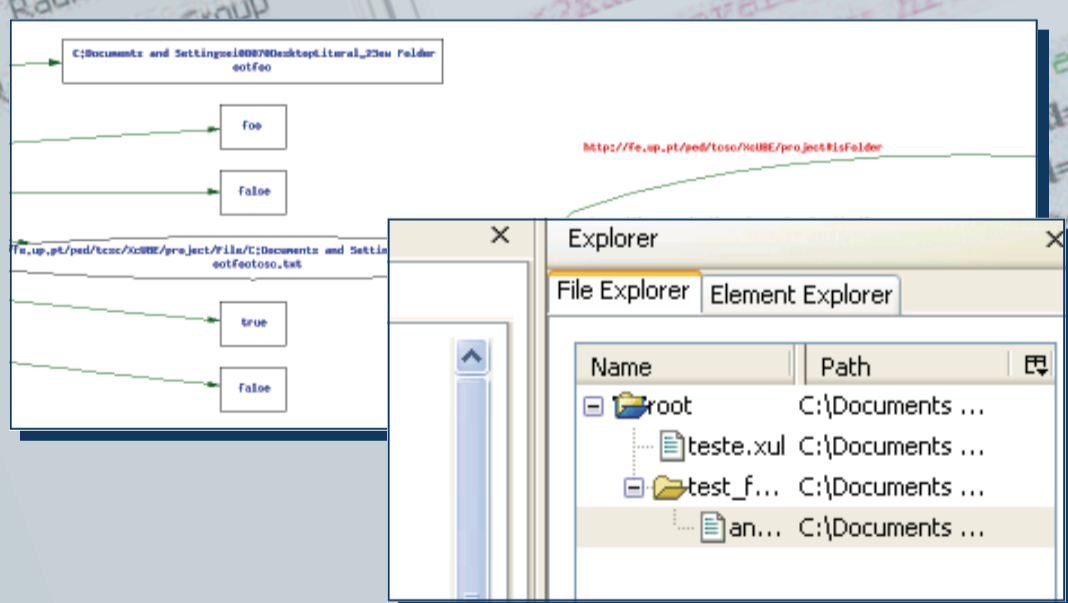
C:Documents and Settingsei08070DesktopLiteral_23ew Folder eotfeo

foo

false

http://fe.up.pt/ped/toso/XcUBE/project#isFolder

fe.up.pt/ped/tcsc/XcUBE/project/File/C:Documents and Settin eotfeotoso.txt

true

false

Explorer

File Explorer

Element Explorer

| Name | Path |
|---|---|
| root | C:\Documents ... |
| teste.xul | C:\Documents ... |
| test_f... | C:\Documents ... |
| an... | C:\Documents ... |